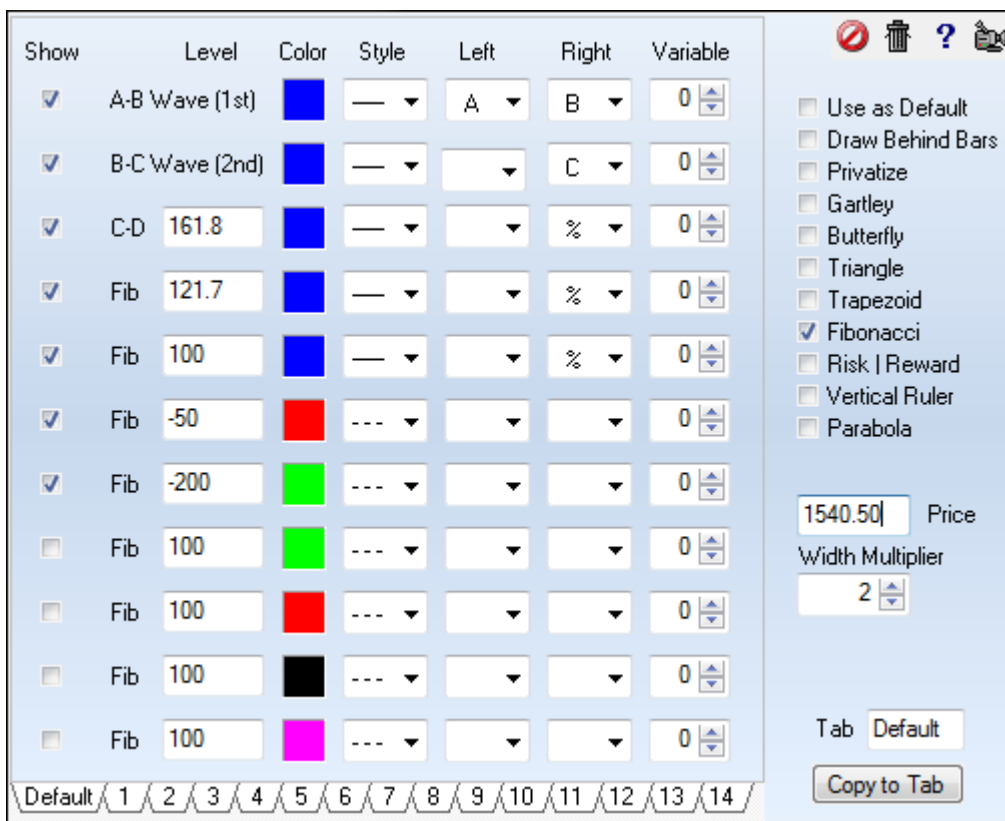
| Show | Level | Color | Style | Left | Right | Variable |
|---|---|---|---|---|---|---|
| ☑ | A-B Wave (1st) | | — | A | B | 0 |
| ☑ | B-C Wave (2nd) | | — | | C | 0 |
| ☑ | C-D 161.8 | | — | | % | 0 |
| ☑ | Fib 121.7 | | — | | % | 0 |
| ☑ | Fib 100 | | — | | % | 0 |
| ☑ | Fib -50 | | --- | | | 0 |
| ☑ | Fib -200 | | --- | | | 0 |
| ☐ | Fib 100 | | --- | | | 0 |
| ☐ | Fib 100 | | --- | | | 0 |
| ☐ | Fib 100 | | --- | | | 0 |
| ☐ | Fib 100 | | --- | | | 0 |

Default 1 2 3 4 5 6 7 8 9 10 11 12 13 14

?

☐ Use as Default
☐ Draw Behind Bars
☐ Privatize
☐ Gartley
☐ Butterfly
☐ Triangle
☐ Trapezoid
☑ Fibonacci
☐ Risk | Reward
☐ Vertical Ruler
☐ Parabola

1540.50 Price
Width Multiplier
2

Tab Default
Copy to Tab